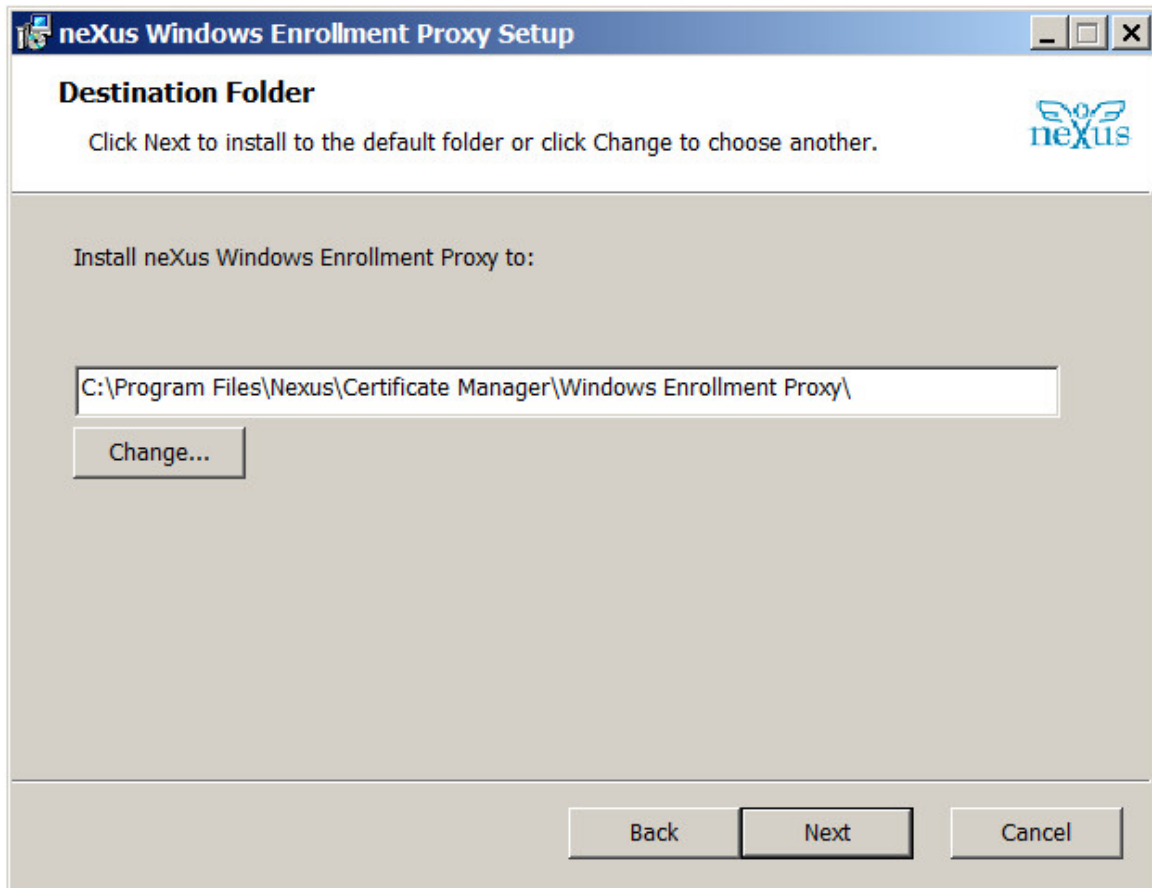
neXus Windows Enrollment Proxy Setup

Destination Folder

Click Next to install to the default folder or click Change to choose another.

neXus

Install neXus Windows Enrollment Proxy to:

C:\Program Files\Nexus\Certificate Manager\Windows Enrollment Proxy\

Change...

Back

Next

Cancel